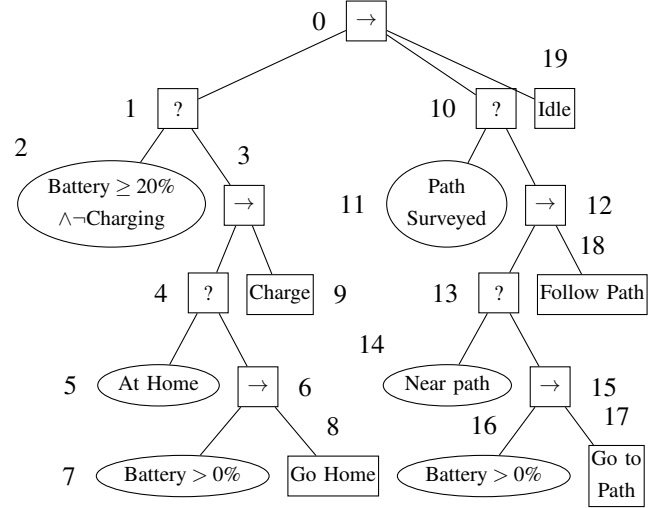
0 $\rightarrow$

1 ?

10 ?

19 Idle

2 Battery $\geq 20\%$ $\wedge\neg$Charging

3 $\rightarrow$

11 Path Surveyed

$\rightarrow$ 12

18

4 ?

Charge 9

13 ?

Follow Path

14

5 At Home

$\rightarrow$ 6

Near path

$\rightarrow$ 15

8

16

17

7 Battery $> 0\%$

Go Home

Battery $> 0\%$

Go to Path